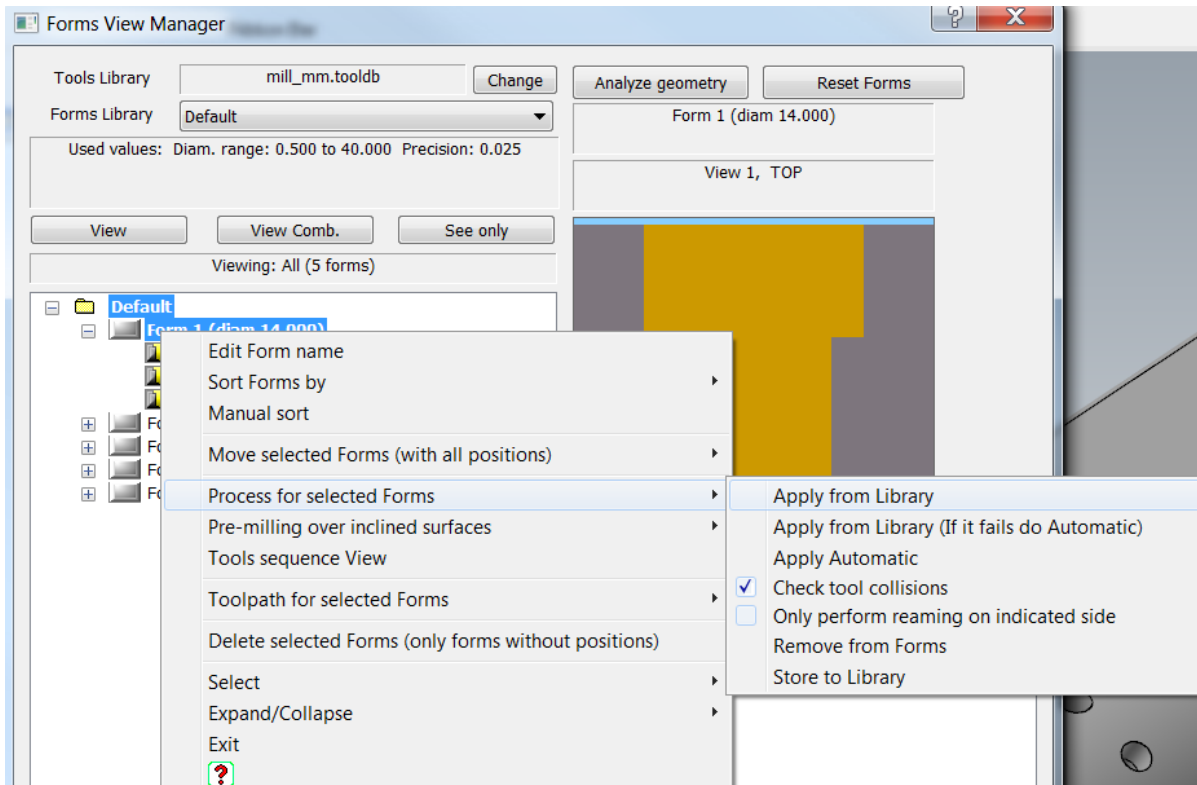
Forms View Manager

Tools Library mill_mm.tooldb Change

Forms Library Default

Used values: Diam. range: 0.500 to 40.000 Precision: 0.025

View View Comb. See only

Viewing: All (5 forms)

Default
Form 1 (diam 14.000)
Fo
Fo
Fo
Fo

Analyze geometry Reset Forms

Form 1 (diam 14.000)

View 1, TOP

Edit Form name
Sort Forms by
Manual sort
Move selected Forms (with all positions)
Process for selected Forms
Pre-milling over inclined surfaces
Tools sequence View
Toolpath for selected Forms
Delete selected Forms (only forms without positions)
Select
Expand/Collapse
Exit
?

Apply from Library
Apply from Library (If it fails do Automatic)
Apply Automatic
Check tool collisions
Only perform reaming on indicated side
Remove from Forms
Store to Library